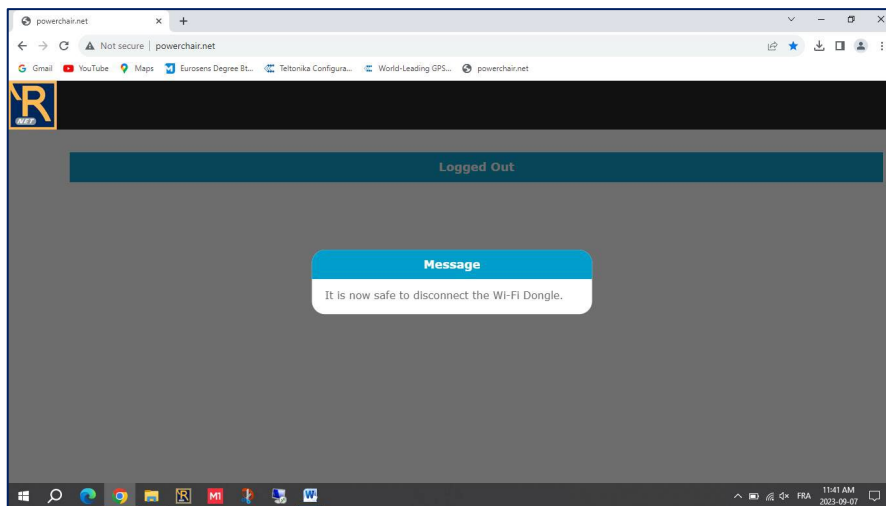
powerchair.net
Not secure | powerchair.net
Gmail YouTube Maps Eurosens Degree Bt... Teltonika Configura... World-Leading GPS... powerchair.net
R NET
Logged Out
Message
It is now safe to disconnect the Wi-Fi Dongle.
FRA 11:41 AM 2023-09-07